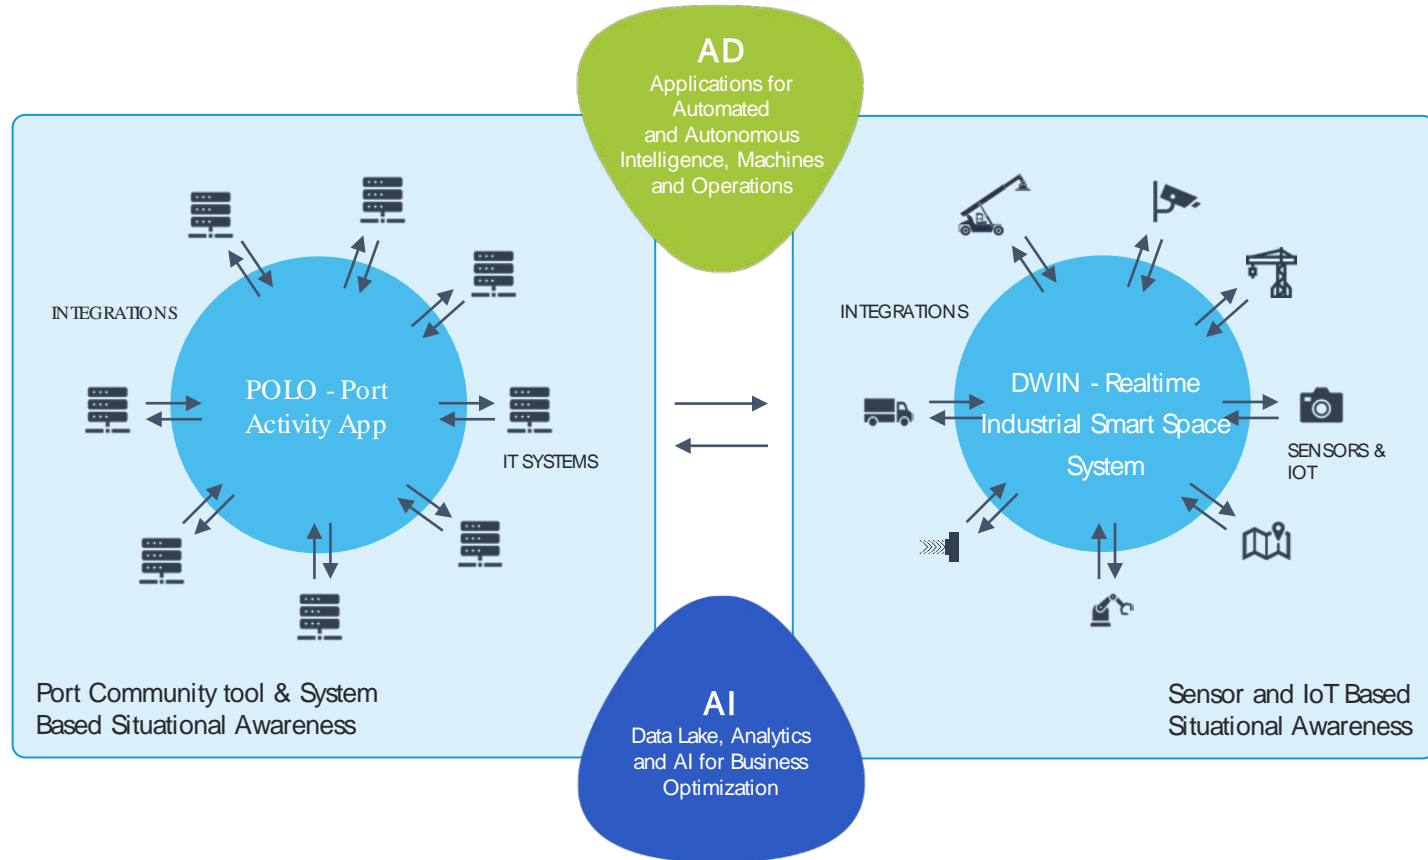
AD
Applications for Automated and Autonomous Intelligence, Machines and Operations

INTEGRATIONS

POLO - Port Activity App

IT SYSTEMS

Port Community tool & System Based Situational Awareness

INTEGRATIONS

DWIN - Realtime Industrial Smart Space System

SENSORS & IOT

Sensor and IoT Based Situational Awareness

AI
Data Lake, Analytics and AI for Business Optimization